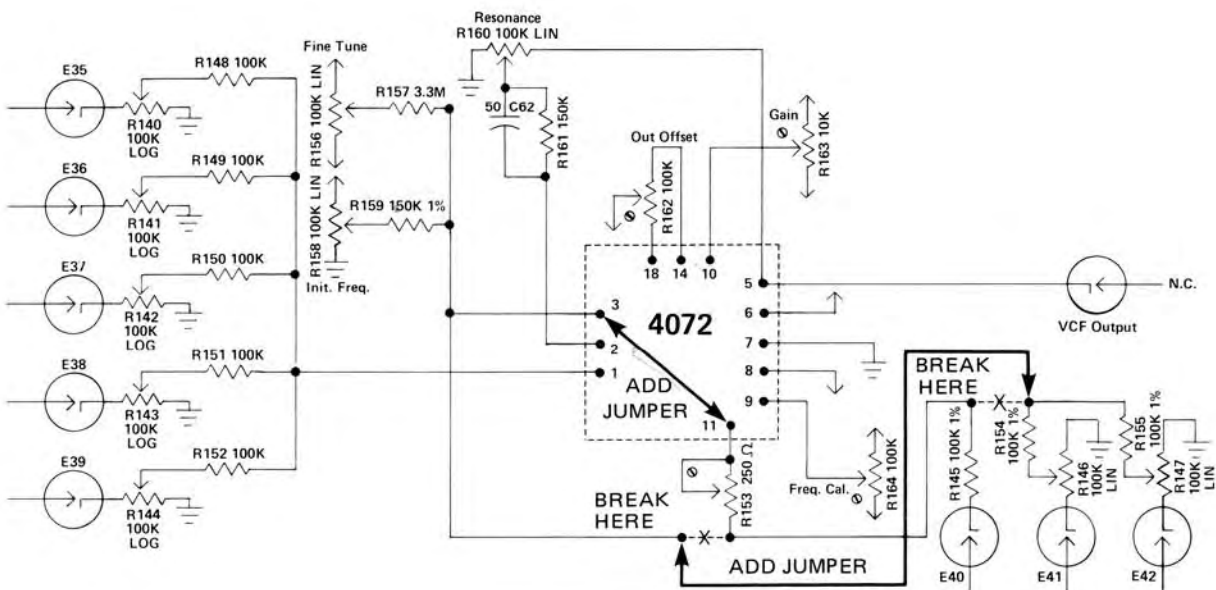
Resonance
R160 100K LIN
Fine Tune
E35
R148 100K
R157 3.3M
R140
100K
LOG
R156 100K LIN
50 C62
R161 150K
Gain
R163 10K
Out Offset
E36
R149 100K
R141
100K
LOG
R158 100K LIN
R159 150K 1%
R162 100K
E37
R150 100K
Init. Freq.
18 14 10
5
N.C.
R142
100K
LOG
3
4072
6
VCF Output
2
7
E38
R151 100K
1
ADD
8
BREAK
HERE
R143
100K
LOG
JUMPER
9
11
R145 100K 1%
R154 100K 1%
R155 100K 1%
E39
R152 100K
R153 250 Ω
Freq. Cal.
R164 100K
R146 100K LIN
R147 100K LIN
R144
100K
LOG
BREAK
HERE
ADD JUMPER
E40
E41
E42